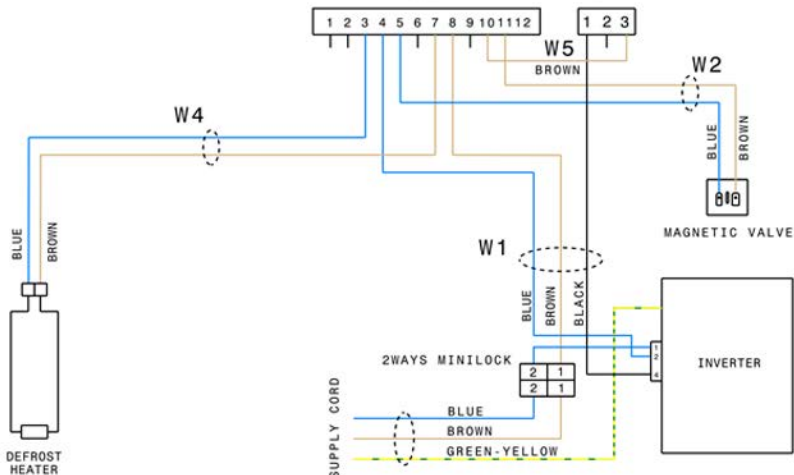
1 2 3 4 5 6 7 8 9 10 11 12

1 2 3

W5

BROWN

W2

W4

BLUE

BROWN

MAGNETIC VALVE

BLUE

BROWN

W1

BLUE

BROWN

BLACK

1
2
4

INVERTER

2WAYS MINILOCK

2 1
2 1

SUPPLY CORD

BLUE

BROWN

GREEN-YELLOW

DEFROST HEATER